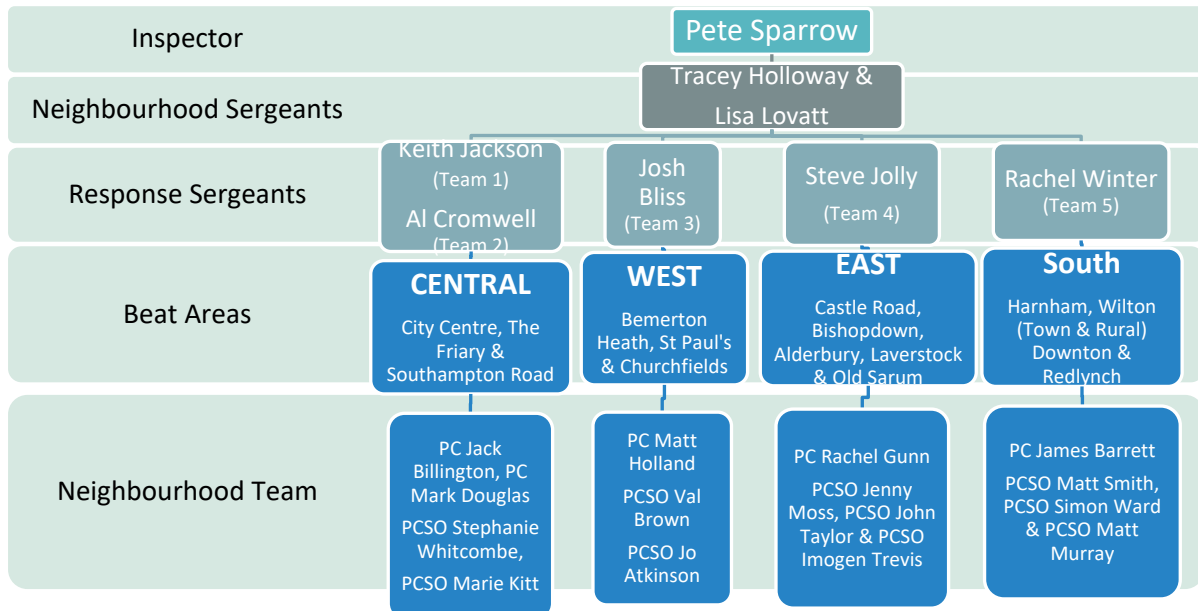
Inspector

Pete Sparrow

Neighbourhood Sergeants

Tracey Holloway & Lisa Lovatt

Response Sergeants

Keith Jackson (Team 1) Al Cromwell (Team 2)

Josh Bliss (Team 3)

Steve Jolly (Team 4)

Rachel Winter (Team 5)

Beat Areas

CENTRAL
City Centre, The Friary & Southampton Road

WEST
Bemerton Heath, St Paul's & Churchfields

EAST
Castle Road, Bishopdown, Alderbury, Laverstock & Old Sarum

South
Harnham, Wilton (Town & Rural) Downton & Redlynch

Neighbourhood Team

PC Jack Billington, PC Mark Douglas
PCSO Stephanie Whitcombe,
PCSO Marie Kitt

PC Matt Holland
PCSO Val Brown
PCSO Jo Atkinson

PC Rachel Gunn
PCSO Jenny Moss, PCSO John Taylor & PCSO Imogen Trevis

PC James Barrett
PCSO Matt Smith, PCSO Simon Ward & PCSO Matt Murray